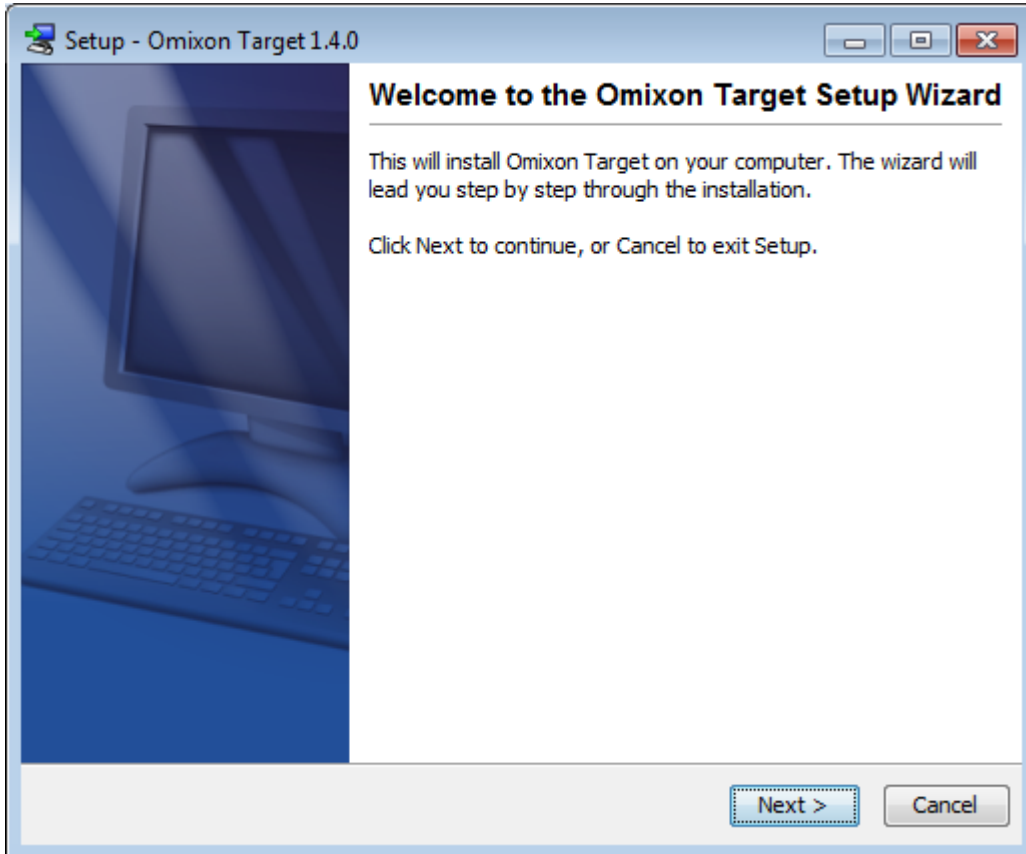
Setup - Omixon Target 1.4.0

Welcome to the Omixon Target Setup Wizard

This will install Omixon Target on your computer. The wizard will lead you step by step through the installation.

Click Next to continue, or Cancel to exit Setup.

Next >

Cancel